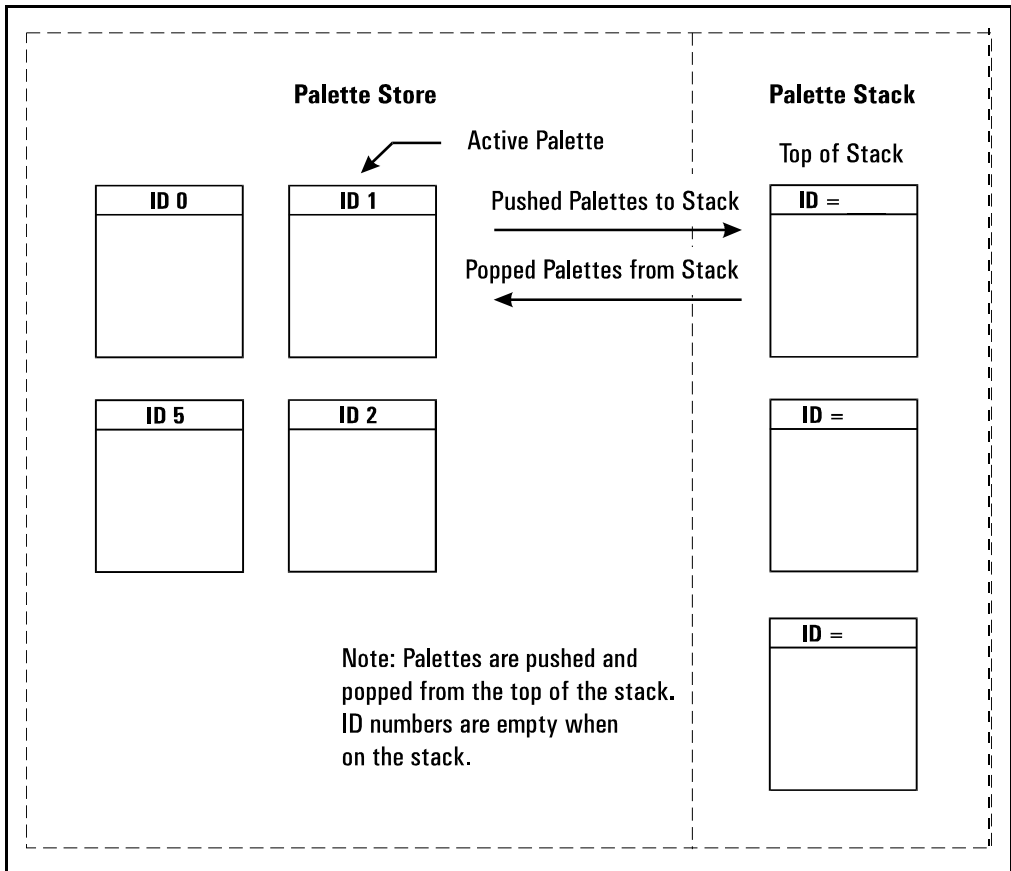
Palette Store

Active Palette

ID 0

ID 1

ID 5

ID 2

Pushed Palettes to Stack

Popped Palettes from Stack

Palette Stack

Top of Stack

ID = 

ID = 

ID = 

Note: Palettes are pushed and popped from the top of the stack. ID numbers are empty when on the stack.